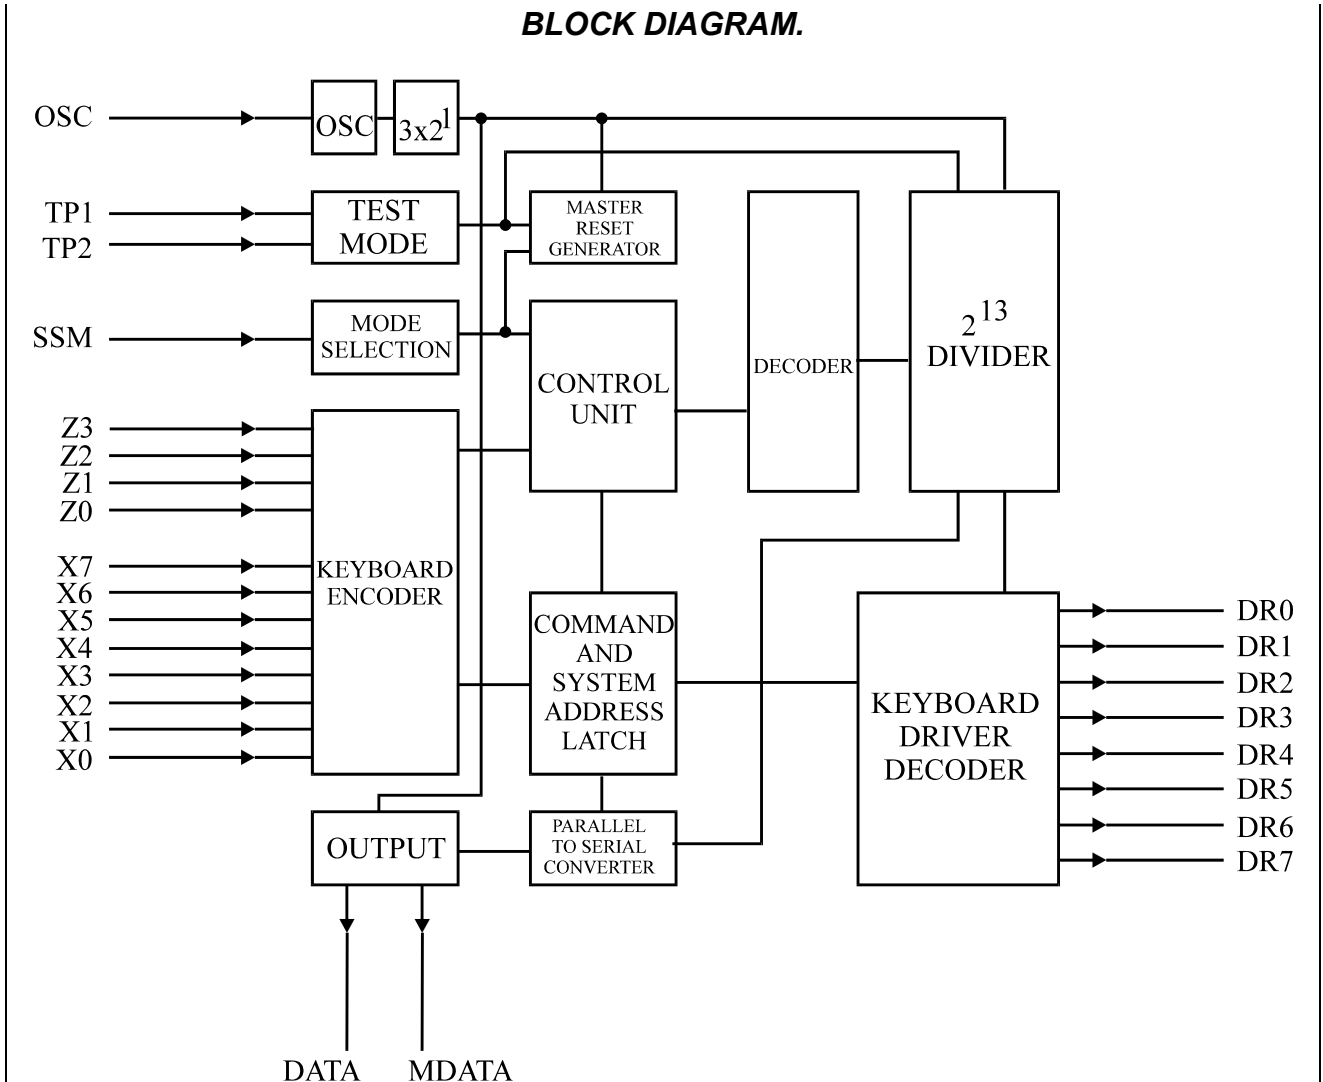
BLOCK DIAGRAM.

OSC
OSC
$3x2^1$
TP1
TP2
TEST MODE
MASTER RESET GENERATOR
SSM
MODE SELECTION
CONTROL UNIT
DECODER
$2^{13}$ DIVIDER
Z3
Z2
Z1
Z0
X7
X6
X5
X4
X3
X2
X1
X0
KEYBOARD ENCODER
COMMAND AND SYSTEM ADDRESS LATCH
KEYBOARD DRIVER DECODER
DR0
DR1
DR2
DR3
DR4
DR5
DR6
DR7
OUTPUT
PARALLEL TO SERIAL CONVERTER
DATA
MDATA